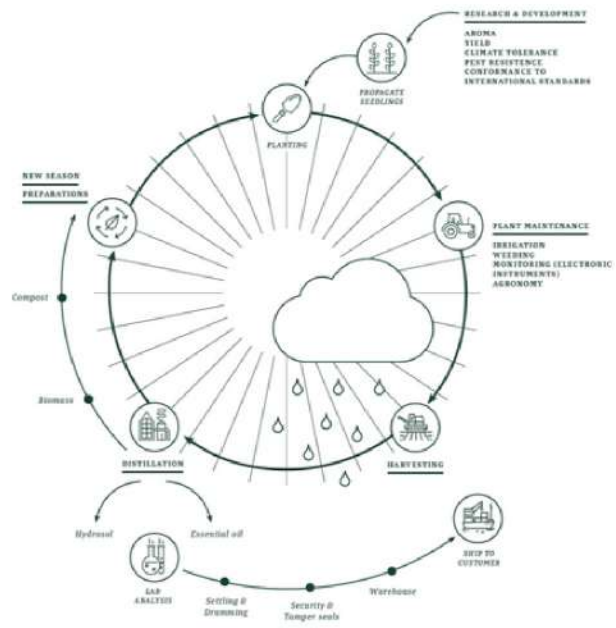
RESEARCH & DEVELOPMENT

AROMA
YIELD
CLIMATE TOLERANCE
PEST RESISTENCE
CONFORMANCE TO INTERNATIONAL STANDARDS

PROPAGATE SEEDLINGS

PLANTING

PLANT MAINTENANCE

IRRIGATION
WEEDING
MONITORING (ELECTRONIC INSTRUMENTS)
AGRONOMY

HARVESTING

DISTILLATION

Biomass

Compost

NEW SEASON PREPARATIONS

Hydrosol

Essential oil

LAB ANALYSIS

Settling & Drumming

Security & Tamper seals

Warehouse

SHIP TO CUSTOMER